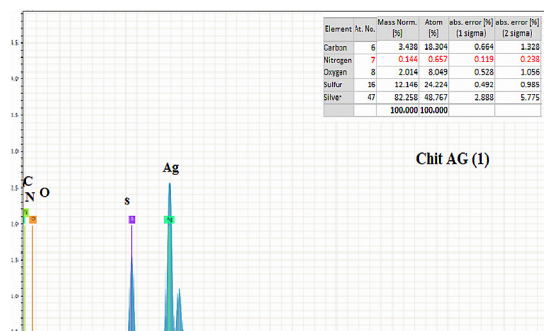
| Element | At. No. | Mass Norm. [%] | Atom [%] | abs. error [%] (1 sigma) | abs. error [%] (2 sigma) |
|---|---|---|---|---|---|
| Carbon | 6 | 3.438 | 18.304 | 0.664 | 1.328 |
| Nitrogen | 7 | 0.144 | 0.657 | 0.119 | 0.238 |
| Oxygen | 8 | 2.014 | 8.049 | 0.528 | 1.056 |
| Sulfur | 16 | 12.146 | 24.224 | 0.492 | 0.985 |
| Silver | 47 | 82.258 | 48.767 | 2.888 | 5.775 |
| | | 100.000 | 100.000 | | |

Chit AG (1)

C
N O
S
Ag